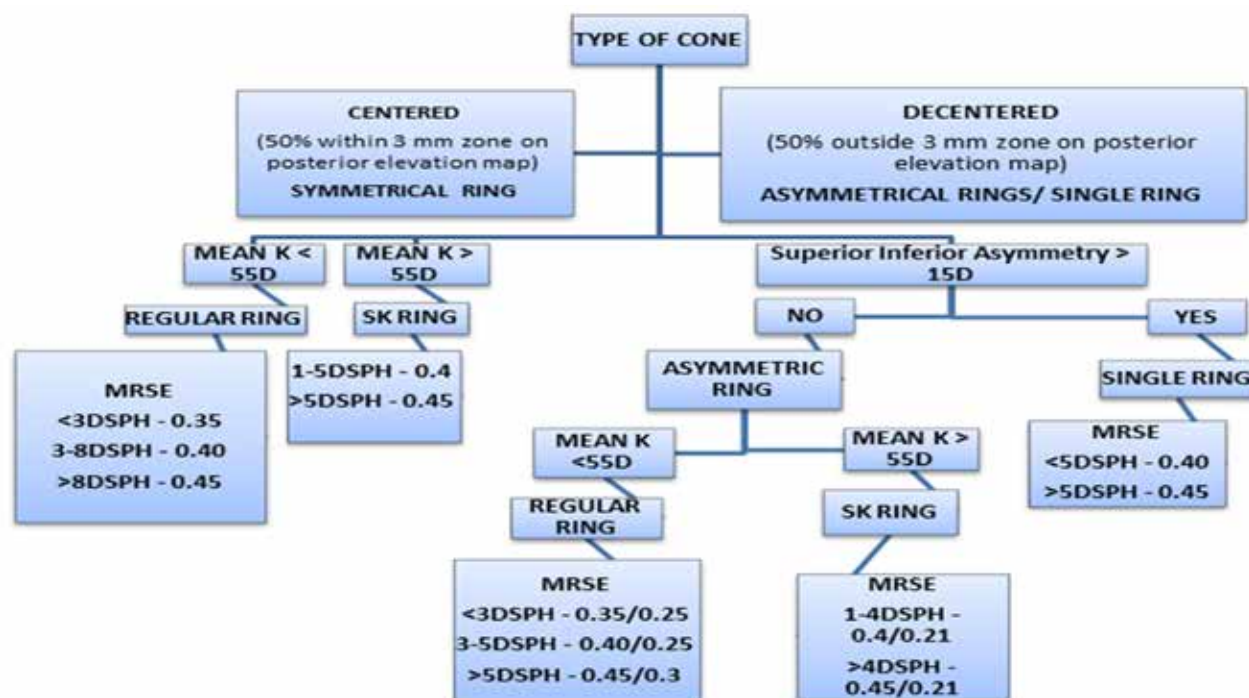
TYPE OF CONE

CENTERED
(50% within 3 mm zone on posterior elevation map)
SYMMETRICAL RING

DECENTERED
(50% outside 3 mm zone on posterior elevation map)
ASYMMETRICAL RINGS/ SINGLE RING

MEAN K < 55D

MEAN K > 55D

Superior Inferior Asymmetry > 15D

REGULAR RING

SK RING

NO

YES

MRSE
<3DSPH - 0.35
3-8DSPH - 0.40
>8DSPH - 0.45

1-5DSPH - 0.4
>5DSPH - 0.45

ASYMMETRIC RING

SINGLE RING

MEAN K <55D

MEAN K > 55D

MRSE
<5DSPH - 0.40
>5DSPH - 0.45

REGULAR RING

SK RING

MRSE
<3DSPH - 0.35/0.25
3-5DSPH - 0.40/0.25
>5DSPH - 0.45/0.3

MRSE
1-4DSPH - 0.4/0.21
>4DSPH - 0.45/0.21